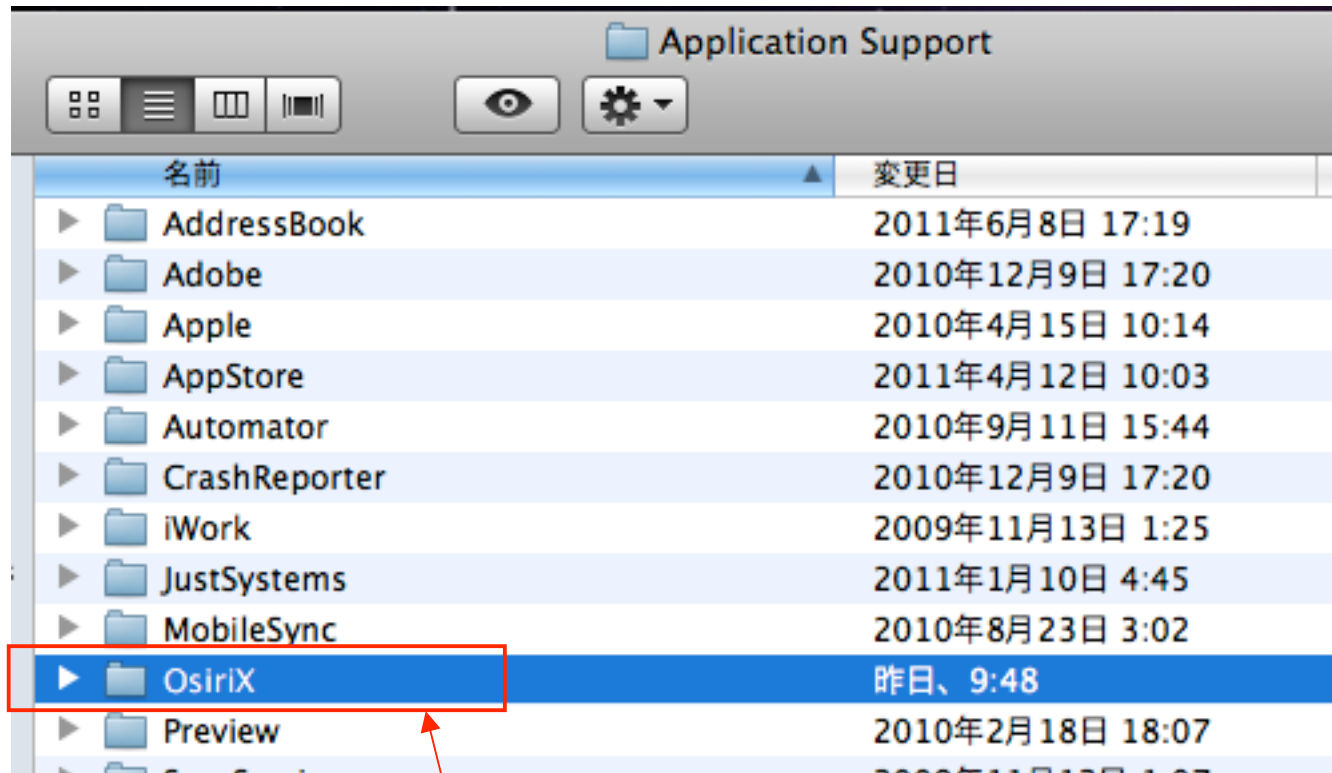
Application Support

| 名前 | 変更日 |
|---|---|
| AddressBook | 2011年6月8日 17:19 |
| Adobe | 2010年12月9日 17:20 |
| Apple | 2010年4月15日 10:14 |
| AppStore | 2011年4月12日 10:03 |
| Automator | 2010年9月11日 15:44 |
| CrashReporter | 2010年12月9日 17:20 |
| iWork | 2009年11月13日 1:25 |
| JustSystems | 2011年1月10日 4:45 |
| MobileSync | 2010年8月23日 3:02 |
| OsiriX | 昨日、9:48 |
| Preview | 2010年2月18日 18:07 |
| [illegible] | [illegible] |